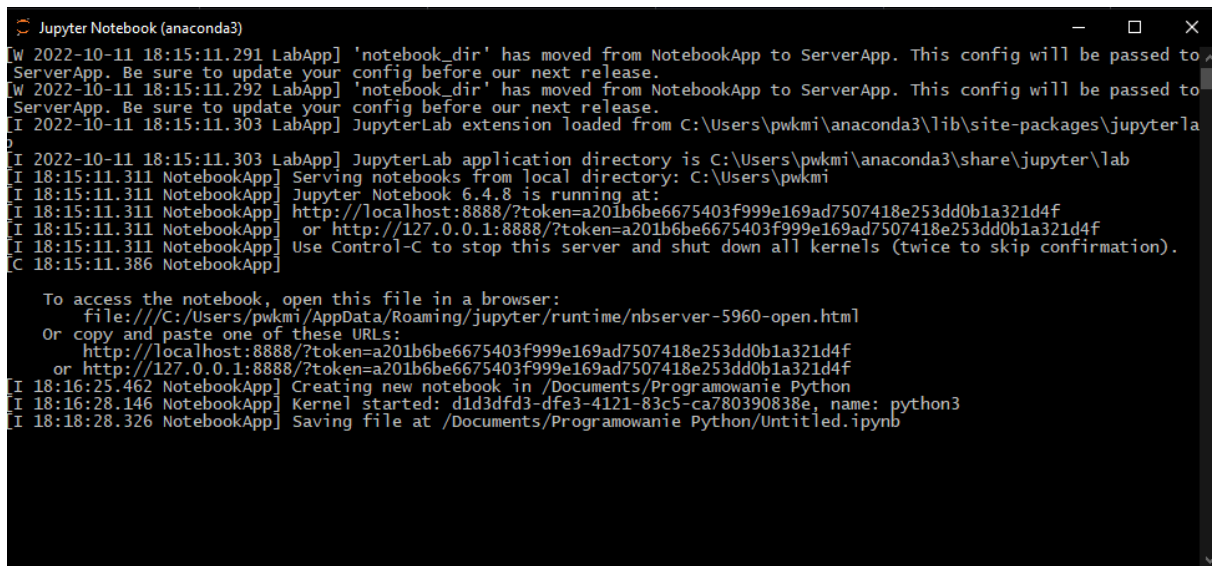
Jupyter Notebook (anaconda3)

[W 2022-10-11 18:15:11.291 LabApp] 'notebook_dir' has moved from NotebookApp to ServerApp. This config will be passed to ServerApp. Be sure to update your config before our next release.
[W 2022-10-11 18:15:11.292 LabApp] 'notebook_dir' has moved from NotebookApp to ServerApp. This config will be passed to ServerApp. Be sure to update your config before our next release.
[I 2022-10-11 18:15:11.303 LabApp] JupyterLab extension loaded from C:\Users\pwkmi\anaconda3\lib\site-packages\jupyterlab
[I 2022-10-11 18:15:11.303 LabApp] JupyterLab application directory is C:\Users\pwkmi\anaconda3\share\jupyter\lab
[I 18:15:11.311 NotebookApp] Serving notebooks from local directory: C:\Users\pwkmi
[I 18:15:11.311 NotebookApp] Jupyter Notebook 6.4.8 is running at:
[I 18:15:11.311 NotebookApp] http://localhost:8888/?token=a201b6be6675403f999e169ad7507418e253dd0b1a321d4f
[I 18:15:11.311 NotebookApp]  or http://127.0.0.1:8888/?token=a201b6be6675403f999e169ad7507418e253dd0b1a321d4f
[I 18:15:11.311 NotebookApp] Use Control-C to stop this server and shut down all kernels (twice to skip confirmation).
[C 18:15:11.386 NotebookApp]

    To access the notebook, open this file in a browser:
        file:///C:/Users/pwkmi/AppData/Roaming/jupyter/runtime/nbserver-5960-open.html
    Or copy and paste one of these URLs:
        http://localhost:8888/?token=a201b6be6675403f999e169ad7507418e253dd0b1a321d4f
     or http://127.0.0.1:8888/?token=a201b6be6675403f999e169ad7507418e253dd0b1a321d4f
[I 18:16:25.462 NotebookApp] Creating new notebook in /Documents/Programowanie Python
[I 18:16:28.146 NotebookApp] Kernel started: d1d3dfd3-dfe3-4121-83c5-ca780390838e, name: python3
[I 18:18:28.326 NotebookApp] Saving file at /Documents/Programowanie Python/Untitled.ipynb